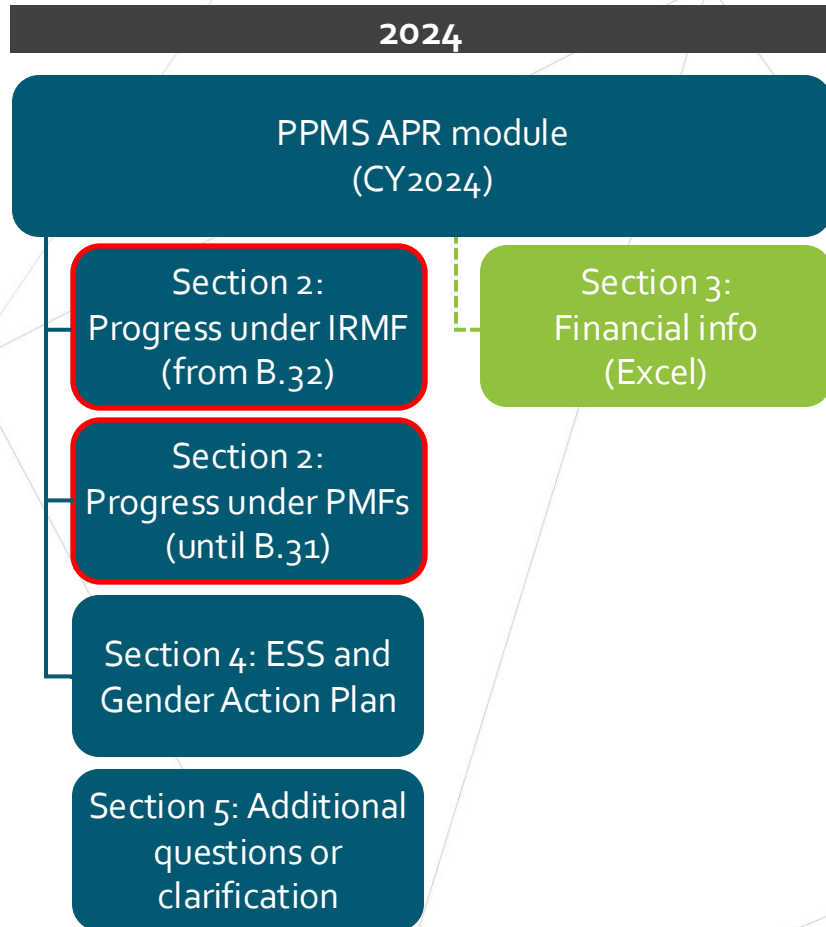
2024

PPMS APR module (CY2024)

Section 2: Progress under IRMF (from B.32)

Section 3: Financial info (Excel)

Section 2: Progress under PMFs (until B.31)

Section 4: ESS and Gender Action Plan

Section 5: Additional questions or clarification